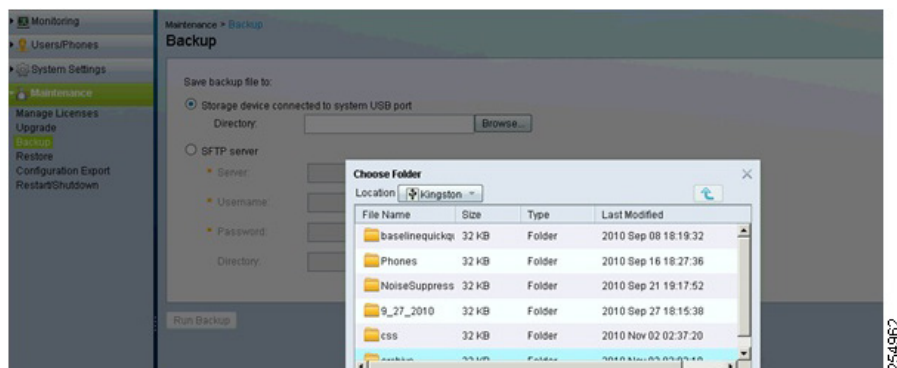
Monitoring
Users/Phones
System Settings
Maintenance
Manage Licenses
Upgrade
Backup
Restore
Configuration Export
Restart/Shutdown

Maintenance > Backup
Backup

Save backup file to:
Storage device connected to system USB port
Directory:
Browse...
SFTP server
* Server:
* Username:
* Password:
Directory:

Run Backup

Choose Folder
Location Kingston

| File Name | Size | Type | Last Modified |
|---|---|---|---|
| baselinequickqu | 32 KB | Folder | 2010 Sep 08 18:19:32 |
| Phones | 32 KB | Folder | 2010 Sep 16 18:27:36 |
| NoiseSuppress | 32 KB | Folder | 2010 Sep 21 19:17:52 |
| 9_27_2010 | 32 KB | Folder | 2010 Sep 27 18:15:38 |
| css | 32 KB | Folder | 2010 Nov 02 02:37:20 |
| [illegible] | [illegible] | Folder | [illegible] |

254962